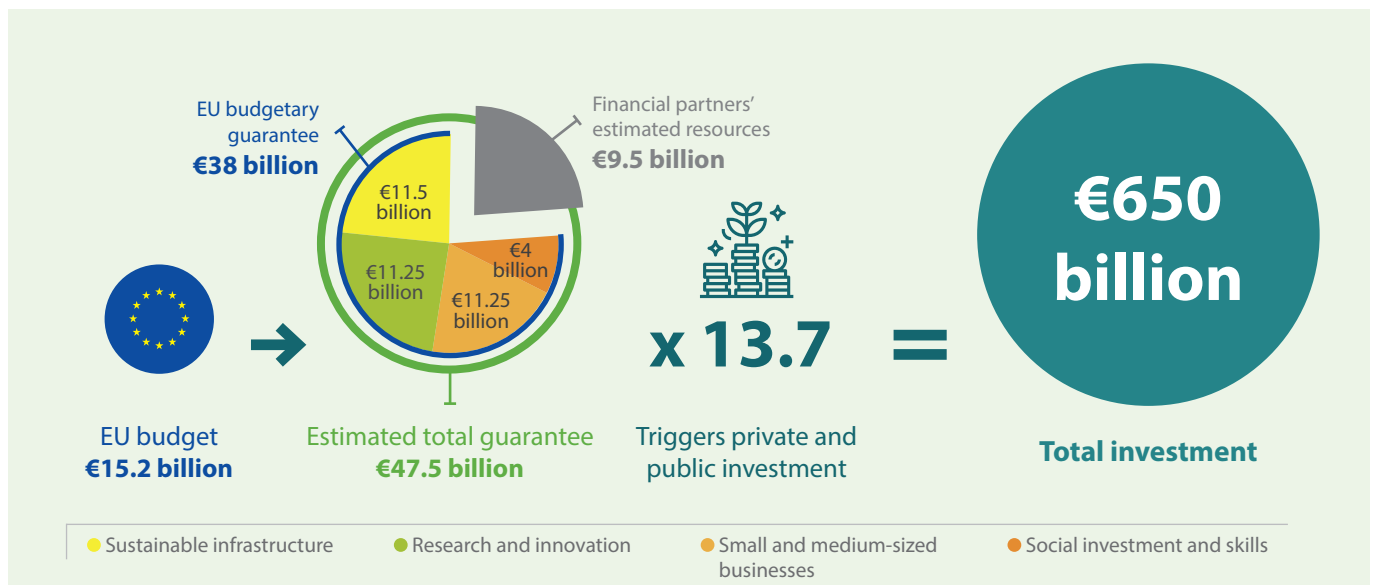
EU budgetary guarantee
€38 billion

Financial partners' estimated resources
€9.5 billion

€11.5 billion

€4 billion

€11.25 billion

€11.25 billion

EU budget
€15.2 billion

Estimated total guarantee
€47.5 billion

x 13.7

Triggers private and public investment

=

€650 billion

Total investment

Sustainable infrastructure
Research and innovation
Small and medium-sized businesses
Social investment and skills